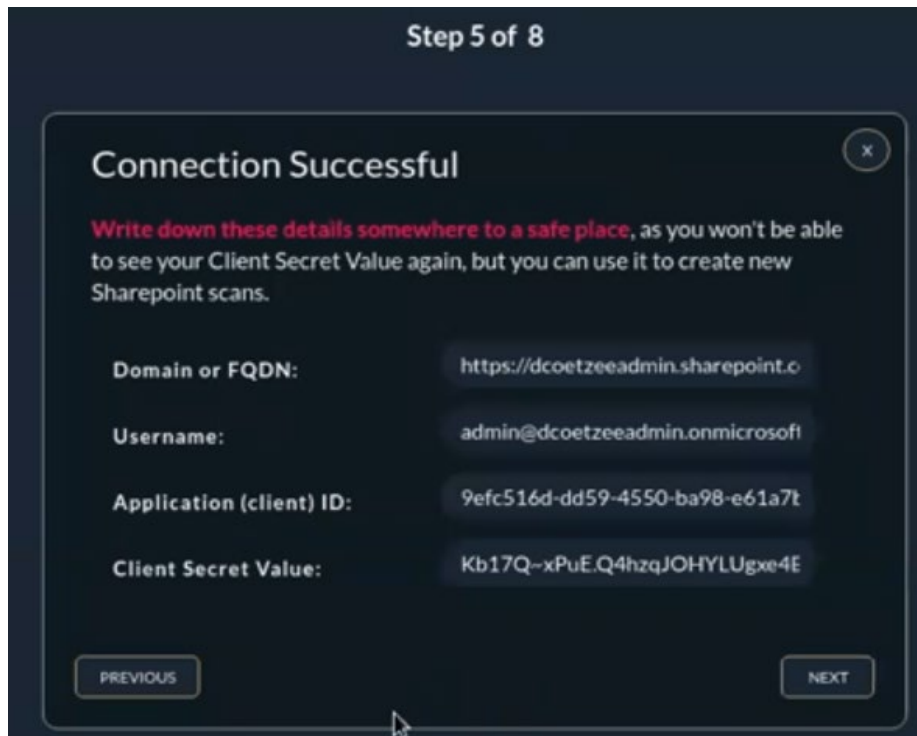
Step 5 of 8

Connection Successful

×

Write down these details somewhere to a safe place, as you won't be able to see your Client Secret Value again, but you can use it to create new Sharepoint scans.

| | |
|---|---|
| Domain or FQDN: | https://dcoetzeeadmin.sharepoint.c |
| Username: | admin@dcoetzeeadmin.onmicrosoft |
| Application (client) ID: | 9efc516d-dd59-4550-ba98-e61a7b |
| Client Secret Value: | Kb17Q~xPuE.Q4hzqJOHYLUgxe4E |

PREVIOUS

NEXT